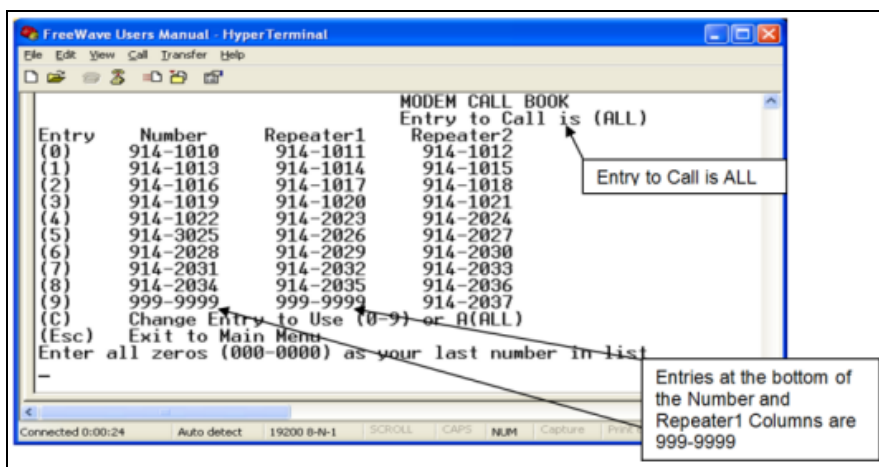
FreeWave Users Manual - HyperTerminal
File Edit View Call Transfer Help

MODEM CALL BOOK
Entry to Call is (ALL)

| Entry | Number | Repeater1 | Repeater2 |
|---|---|---|---|
| (0) | 914-1010 | 914-1011 | 914-1012 |
| (1) | 914-1013 | 914-1014 | 914-1015 |
| (2) | 914-1016 | 914-1017 | 914-1018 |
| (3) | 914-1019 | 914-1020 | 914-1021 |
| (4) | 914-1022 | 914-2023 | 914-2024 |
| (5) | 914-3025 | 914-2026 | 914-2027 |
| (6) | 914-2028 | 914-2029 | 914-2030 |
| (7) | 914-2031 | 914-2032 | 914-2033 |
| (8) | 914-2034 | 914-2035 | 914-2036 |
| (9) | 999-9999 | 999-9999 | 914-2037 |

(C) Change Entry to Use (0-9) or A(ALL)
(Esc) Exit to Main Menu
Enter all zeros (000-0000) as your last number in list
_

Entry to Call is ALL

Entries at the bottom of the Number and Repeater1 Columns are 999-9999

Connected 0:00:24 Auto detect 19200 8-N-1 SCROLL CAPS NUM Capture Print